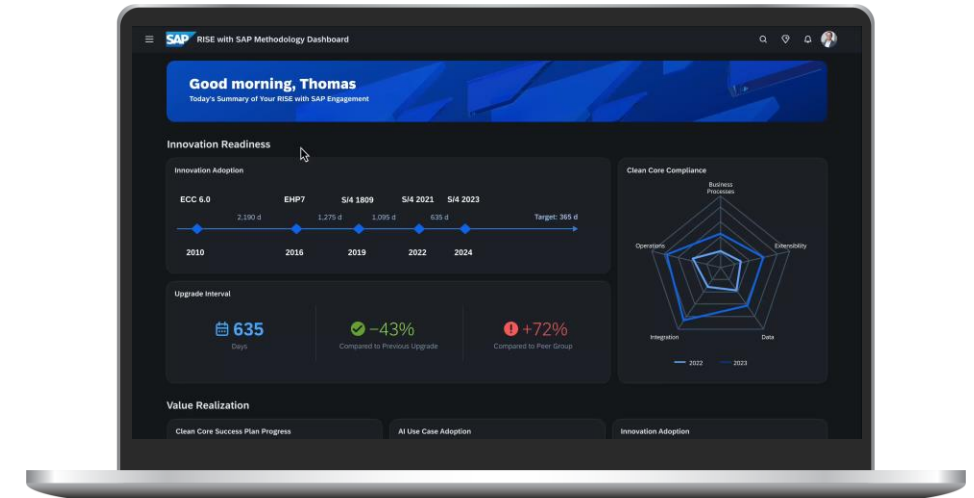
SAP RISE with SAP Methodology Dashboard

Good morning, Thomas
Today's Summary of Your RISE with SAP Engagement

Innovation Readiness

Innovation Adoption

ECC 6.0
EHP7
S/4 1809
S/4 2021
S/4 2023
2,190 d
1,275 d
1,095 d
635 d
Target: 365 d
2010
2016
2019
2022
2024

Clean Core Compliance

Business Processes
Extensibility
Data
Integration
Operations
2022
2023

Upgrade Interval

635
Days

−43%
Compared to Previous Upgrade

+72%
Compared to Peer Group

Value Realization

Clean Core Success Plan Progress
AI Use Case Adoption
Innovation Adoption